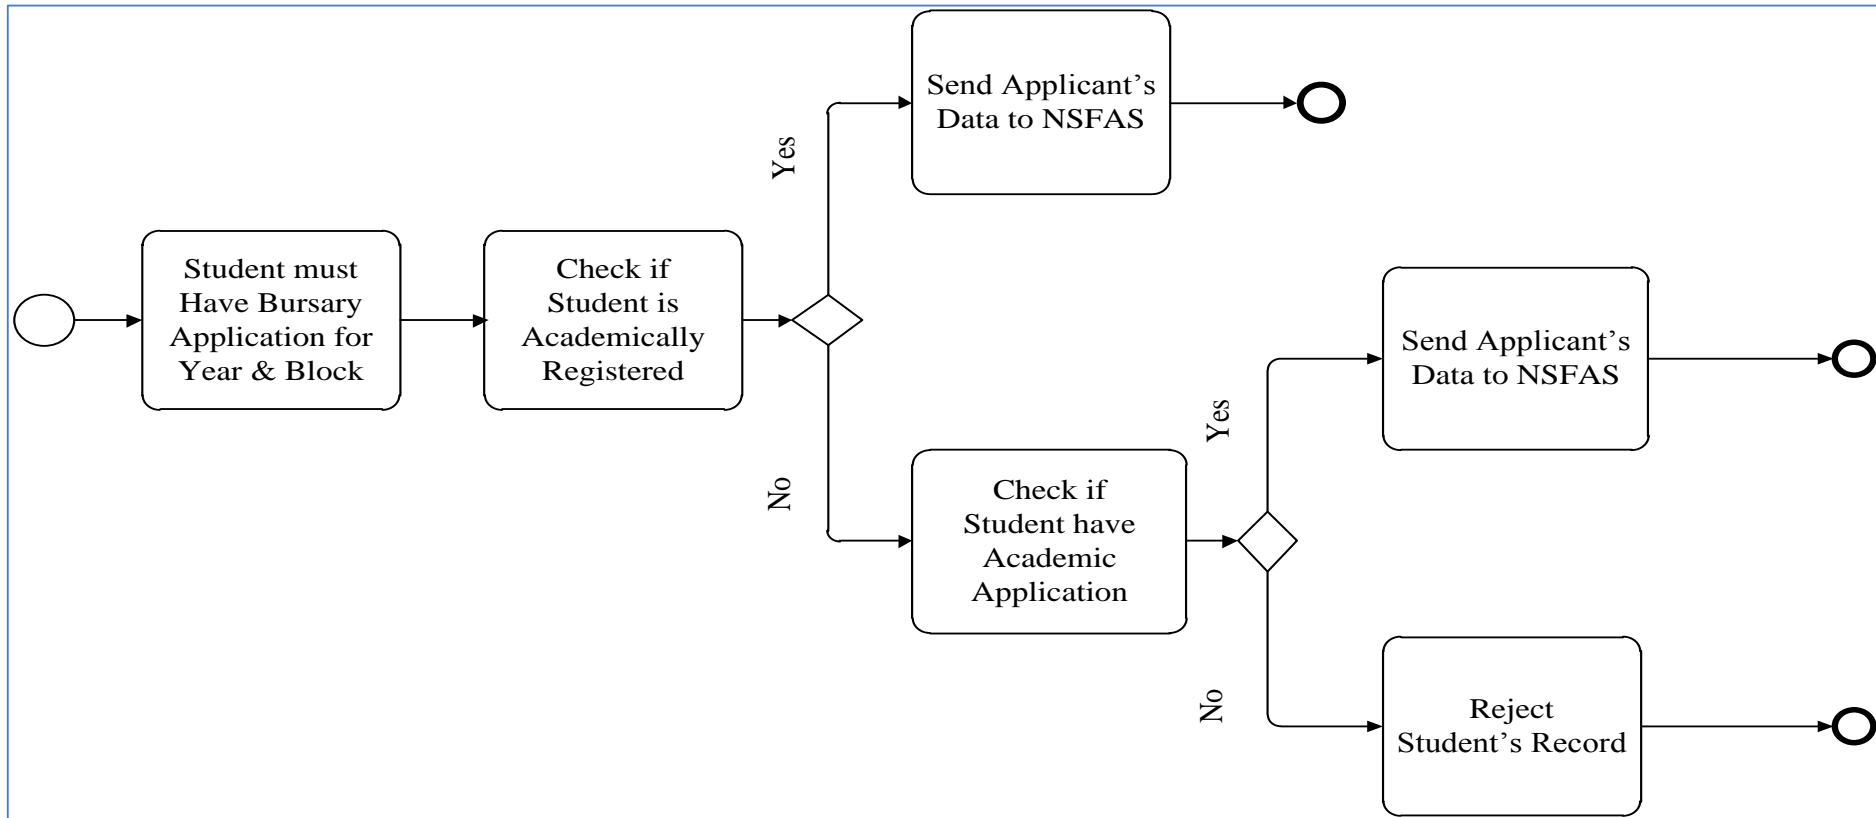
Student must Have Bursary Application for Year & Block

Check if Student is Academically Registered

Yes

Send Applicant's Data to NSFAS

No

Check if Student have Academic Application

Yes

Send Applicant's Data to NSFAS

No

Reject Student's Record